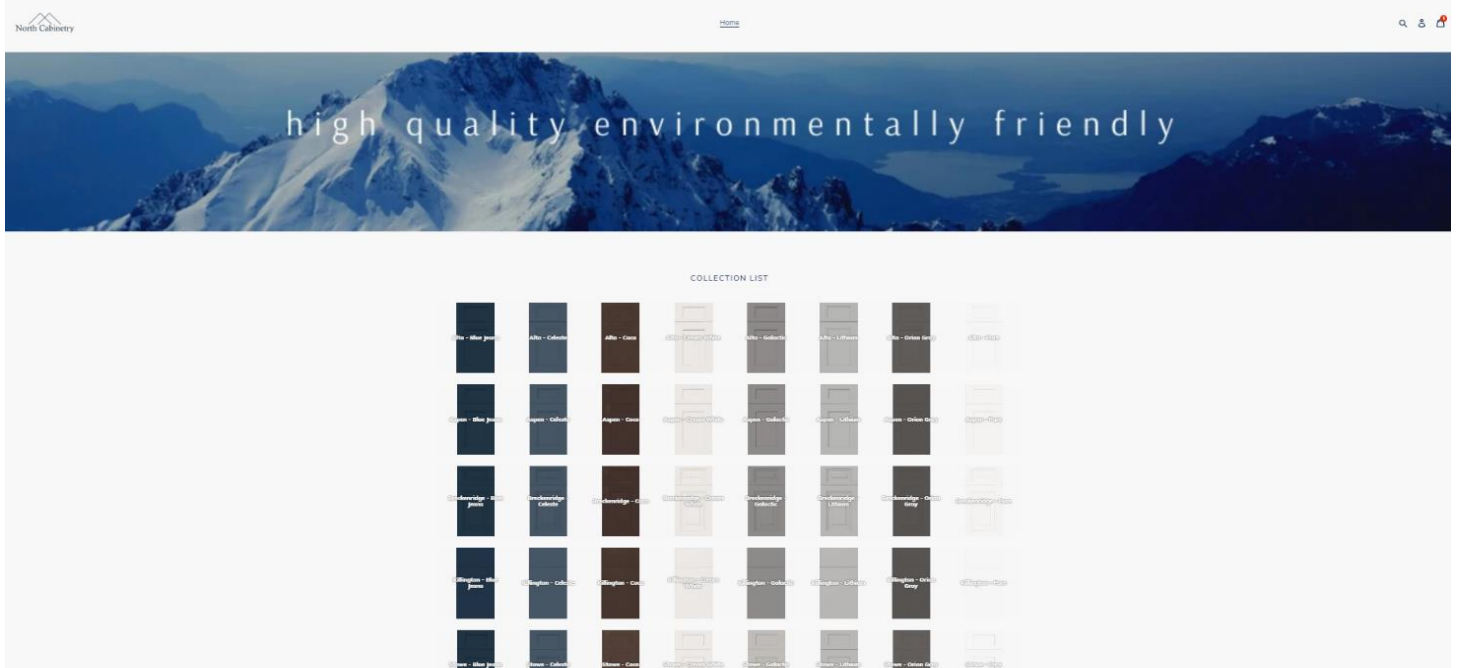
North Cabinetry

Home

high quality environmentally friendly

COLLECTION LIST

Alto - Blue Jeans
Alto - Celeste
Alto - Coco
Alto - Cream White
Alto - Gollectic
Alto - Lithium
Alto - Orion Gray
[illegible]

Aspen - Blue Jeans
Aspen - Celeste
Aspen - Coco
Aspen - Cream White
Aspen - Gollectic
Aspen - Lithium
Aspen - Orion Gray
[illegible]

Breckenridge - Blue Jeans
Breckenridge Celeste
Breckenridge - Coco
Breckenridge - Cream White
Breckenridge - Gollectic
Breckenridge - Lithium
Breckenridge - Orion Gray
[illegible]

Killington - Blue Jeans
Killington - Celeste
Killington - Coco
Killington - Cream White
Killington - Gollectic
Killington - Lithium
Killington - Orion Gray
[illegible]

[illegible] - Blue Jeans
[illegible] - Celeste
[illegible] - Coco
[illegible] - Cream White
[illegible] - Gollectic
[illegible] - Lithium
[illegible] - Orion Gray
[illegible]